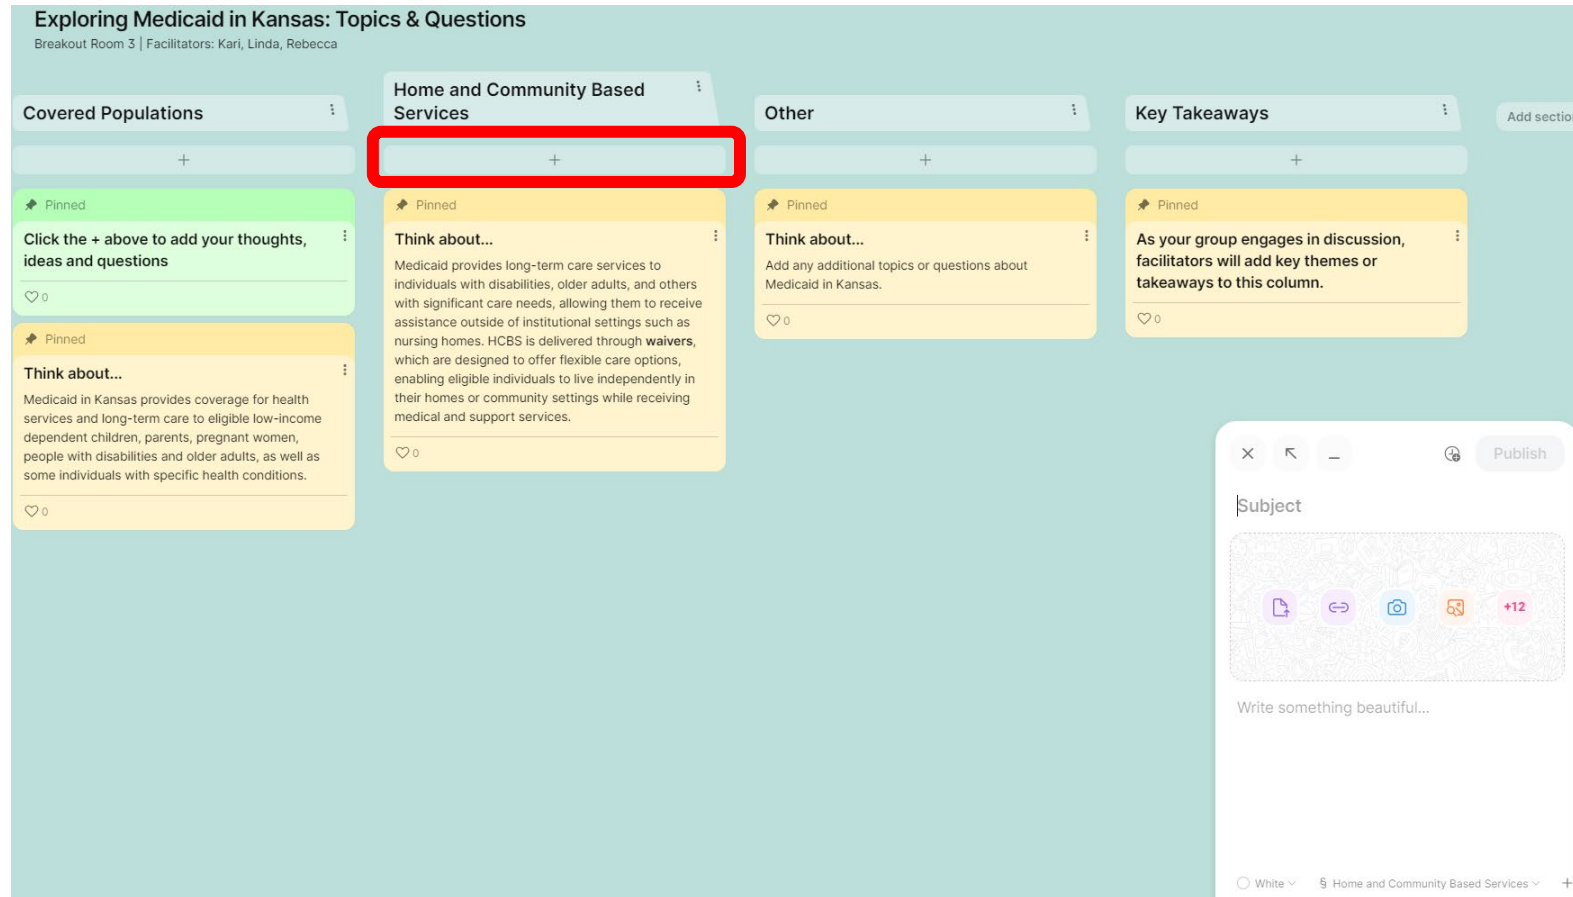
Exploring Medicaid in Kansas: Topics & Questions
Breakout Room 3 | Facilitators: Kari, Linda, Rebecca

Covered Populations

+

Pinned
Click the + above to add your thoughts, ideas and questions
♡0

Pinned
Think about...
Medicaid in Kansas provides coverage for health services and long-term care to eligible low-income dependent children, parents, pregnant women, people with disabilities and older adults, as well as some individuals with specific health conditions.
♡0

Home and Community Based Services

+

Pinned
Think about...
Medicaid provides long-term care services to individuals with disabilities, older adults, and others with significant care needs, allowing them to receive assistance outside of institutional settings such as nursing homes. HCBS is delivered through waivers, which are designed to offer flexible care options, enabling eligible individuals to live independently in their homes or community settings while receiving medical and support services.
♡0

Other

+

Pinned
Think about...
Add any additional topics or questions about Medicaid in Kansas.
♡0

Key Takeaways

+

Pinned
As your group engages in discussion, facilitators will add key themes or takeaways to this column.
♡0

Add sectio

Publish

Subject

+12

Write something beautiful...

White
§ Home and Community Based Services
+